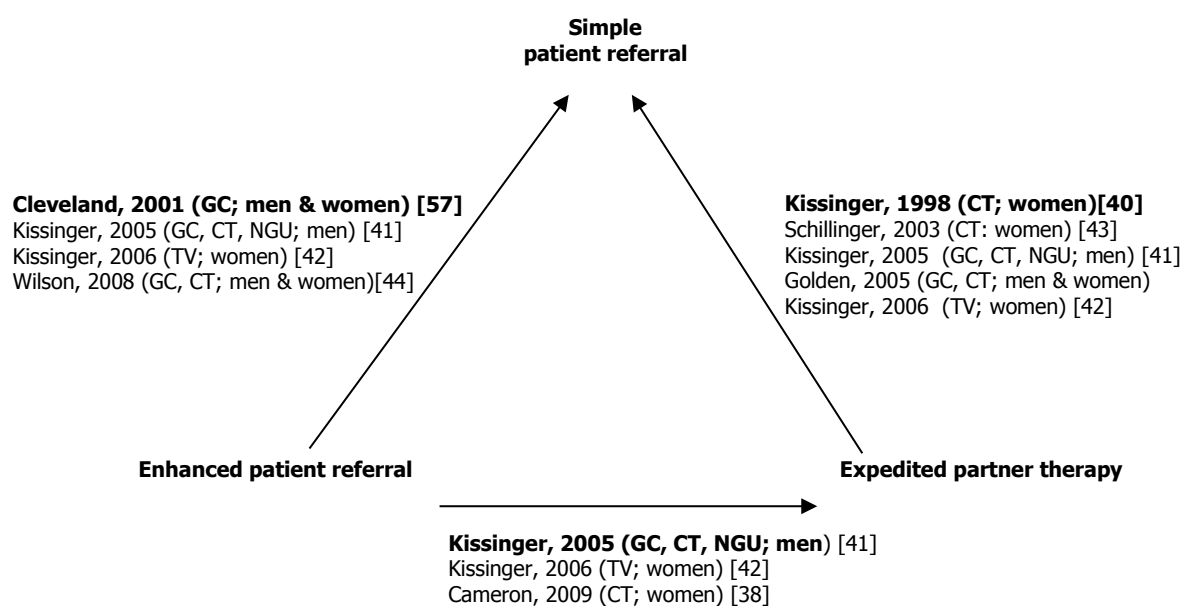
Simple patient referral

Cleveland, 2001 (GC; men & women) [57]
Kissinger, 2005 (GC, CT, NGU; men) [41]
Kissinger, 2006 (TV; women) [42]
Wilson, 2008 (GC, CT; men & women)[44]

Kissinger, 1998 (CT; women)[40]
Schillinger, 2003 (CT: women) [43]
Kissinger, 2005 (GC, CT, NGU; men) [41]
Golden, 2005 (GC, CT; men & women)
Kissinger, 2006 (TV; women) [42]

Enhanced patient referral

Expedited partner therapy

Kissinger, 2005 (GC, CT, NGU; men) [41]
Kissinger, 2006 (TV; women) [42]
Cameron, 2009 (CT; women) [38]